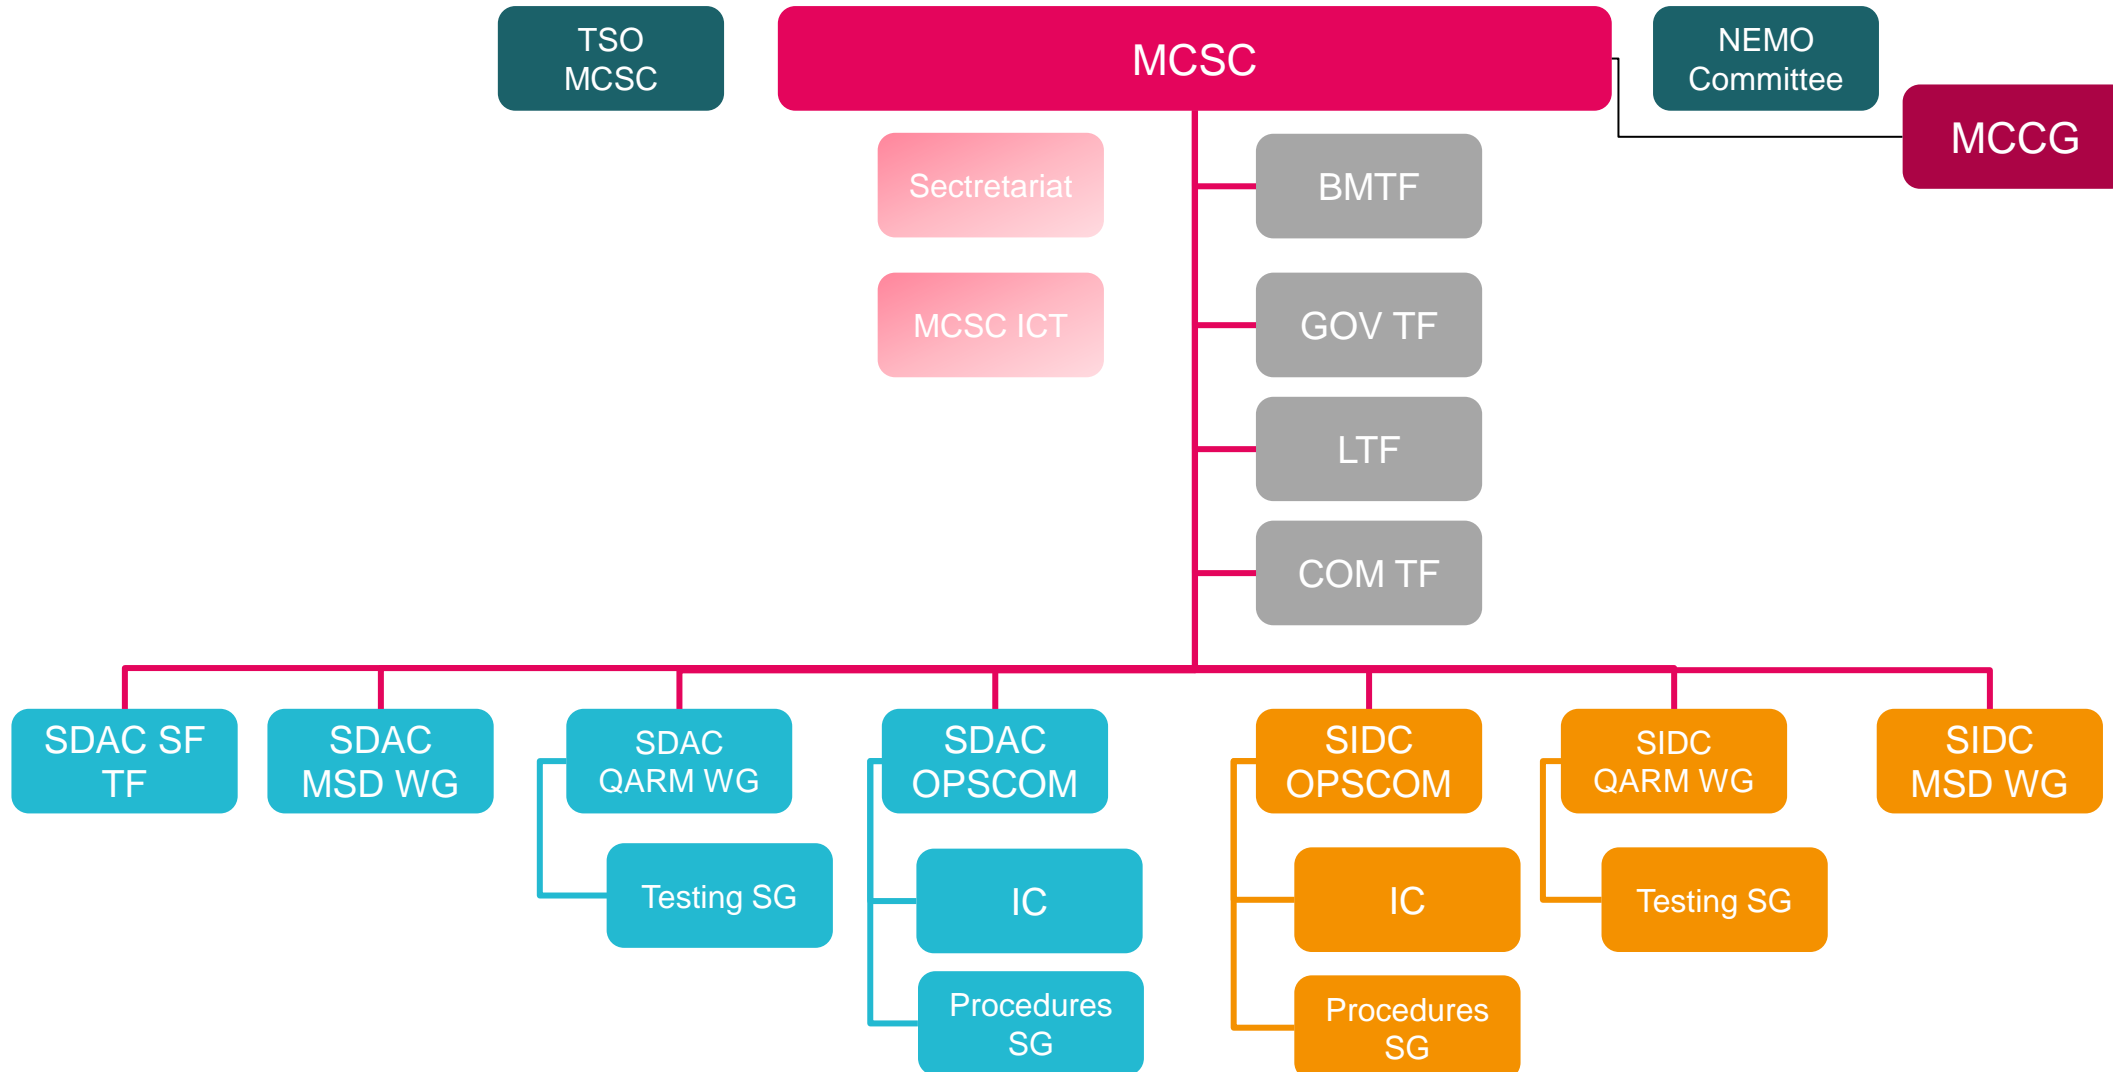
TSO MCSC

MCSC

NEMO Committee

MCCG

Sectretariat

MCSC ICT

BMTF

GOV TF

LTF

COM TF

SDAC SF TF

SDAC MSD WG

SDAC QARM WG

Testing SG

SDAC OPSCOM

IC

Procedures SG

SIDC OPSCOM

IC

Procedures SG

SIDC QARM WG

Testing SG

SIDC MSD WG